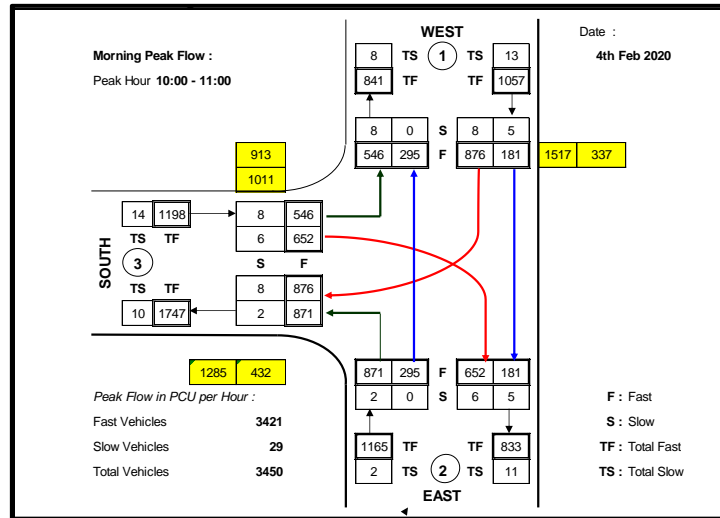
Morning Peak Flow :

Peak Hour **10:00 - 11:00**

WEST

Date :

4th Feb 2020

8 TS 1 TS 13

841 TF TF 1057

| 8 | 0 | S | 8 | 5 |
|---|---|---|---|---|
| 546 | 295 | F | 876 | 181 |

913

1011

1517 337

14 1198

TS TF

SOUTH

3

TS TF

10 1747

| 8 | 546 |
|---|---|
| 6 | 652 |

S F

| 8 | 876 |
|---|---|
| 2 | 871 |

1285 432

| 871 | 295 | F | 652 | 181 |
|---|---|---|---|---|
| 2 | 0 | S | 6 | 5 |

1165 TF TF 833

2 TS 2 TS 11

EAST

Peak Flow in PCU per Hour :

Fast Vehicles 3421

Slow Vehicles 29

Total Vehicles 3450

F : Fast

S : Slow

TF : Total Fast

TS : Total Slow